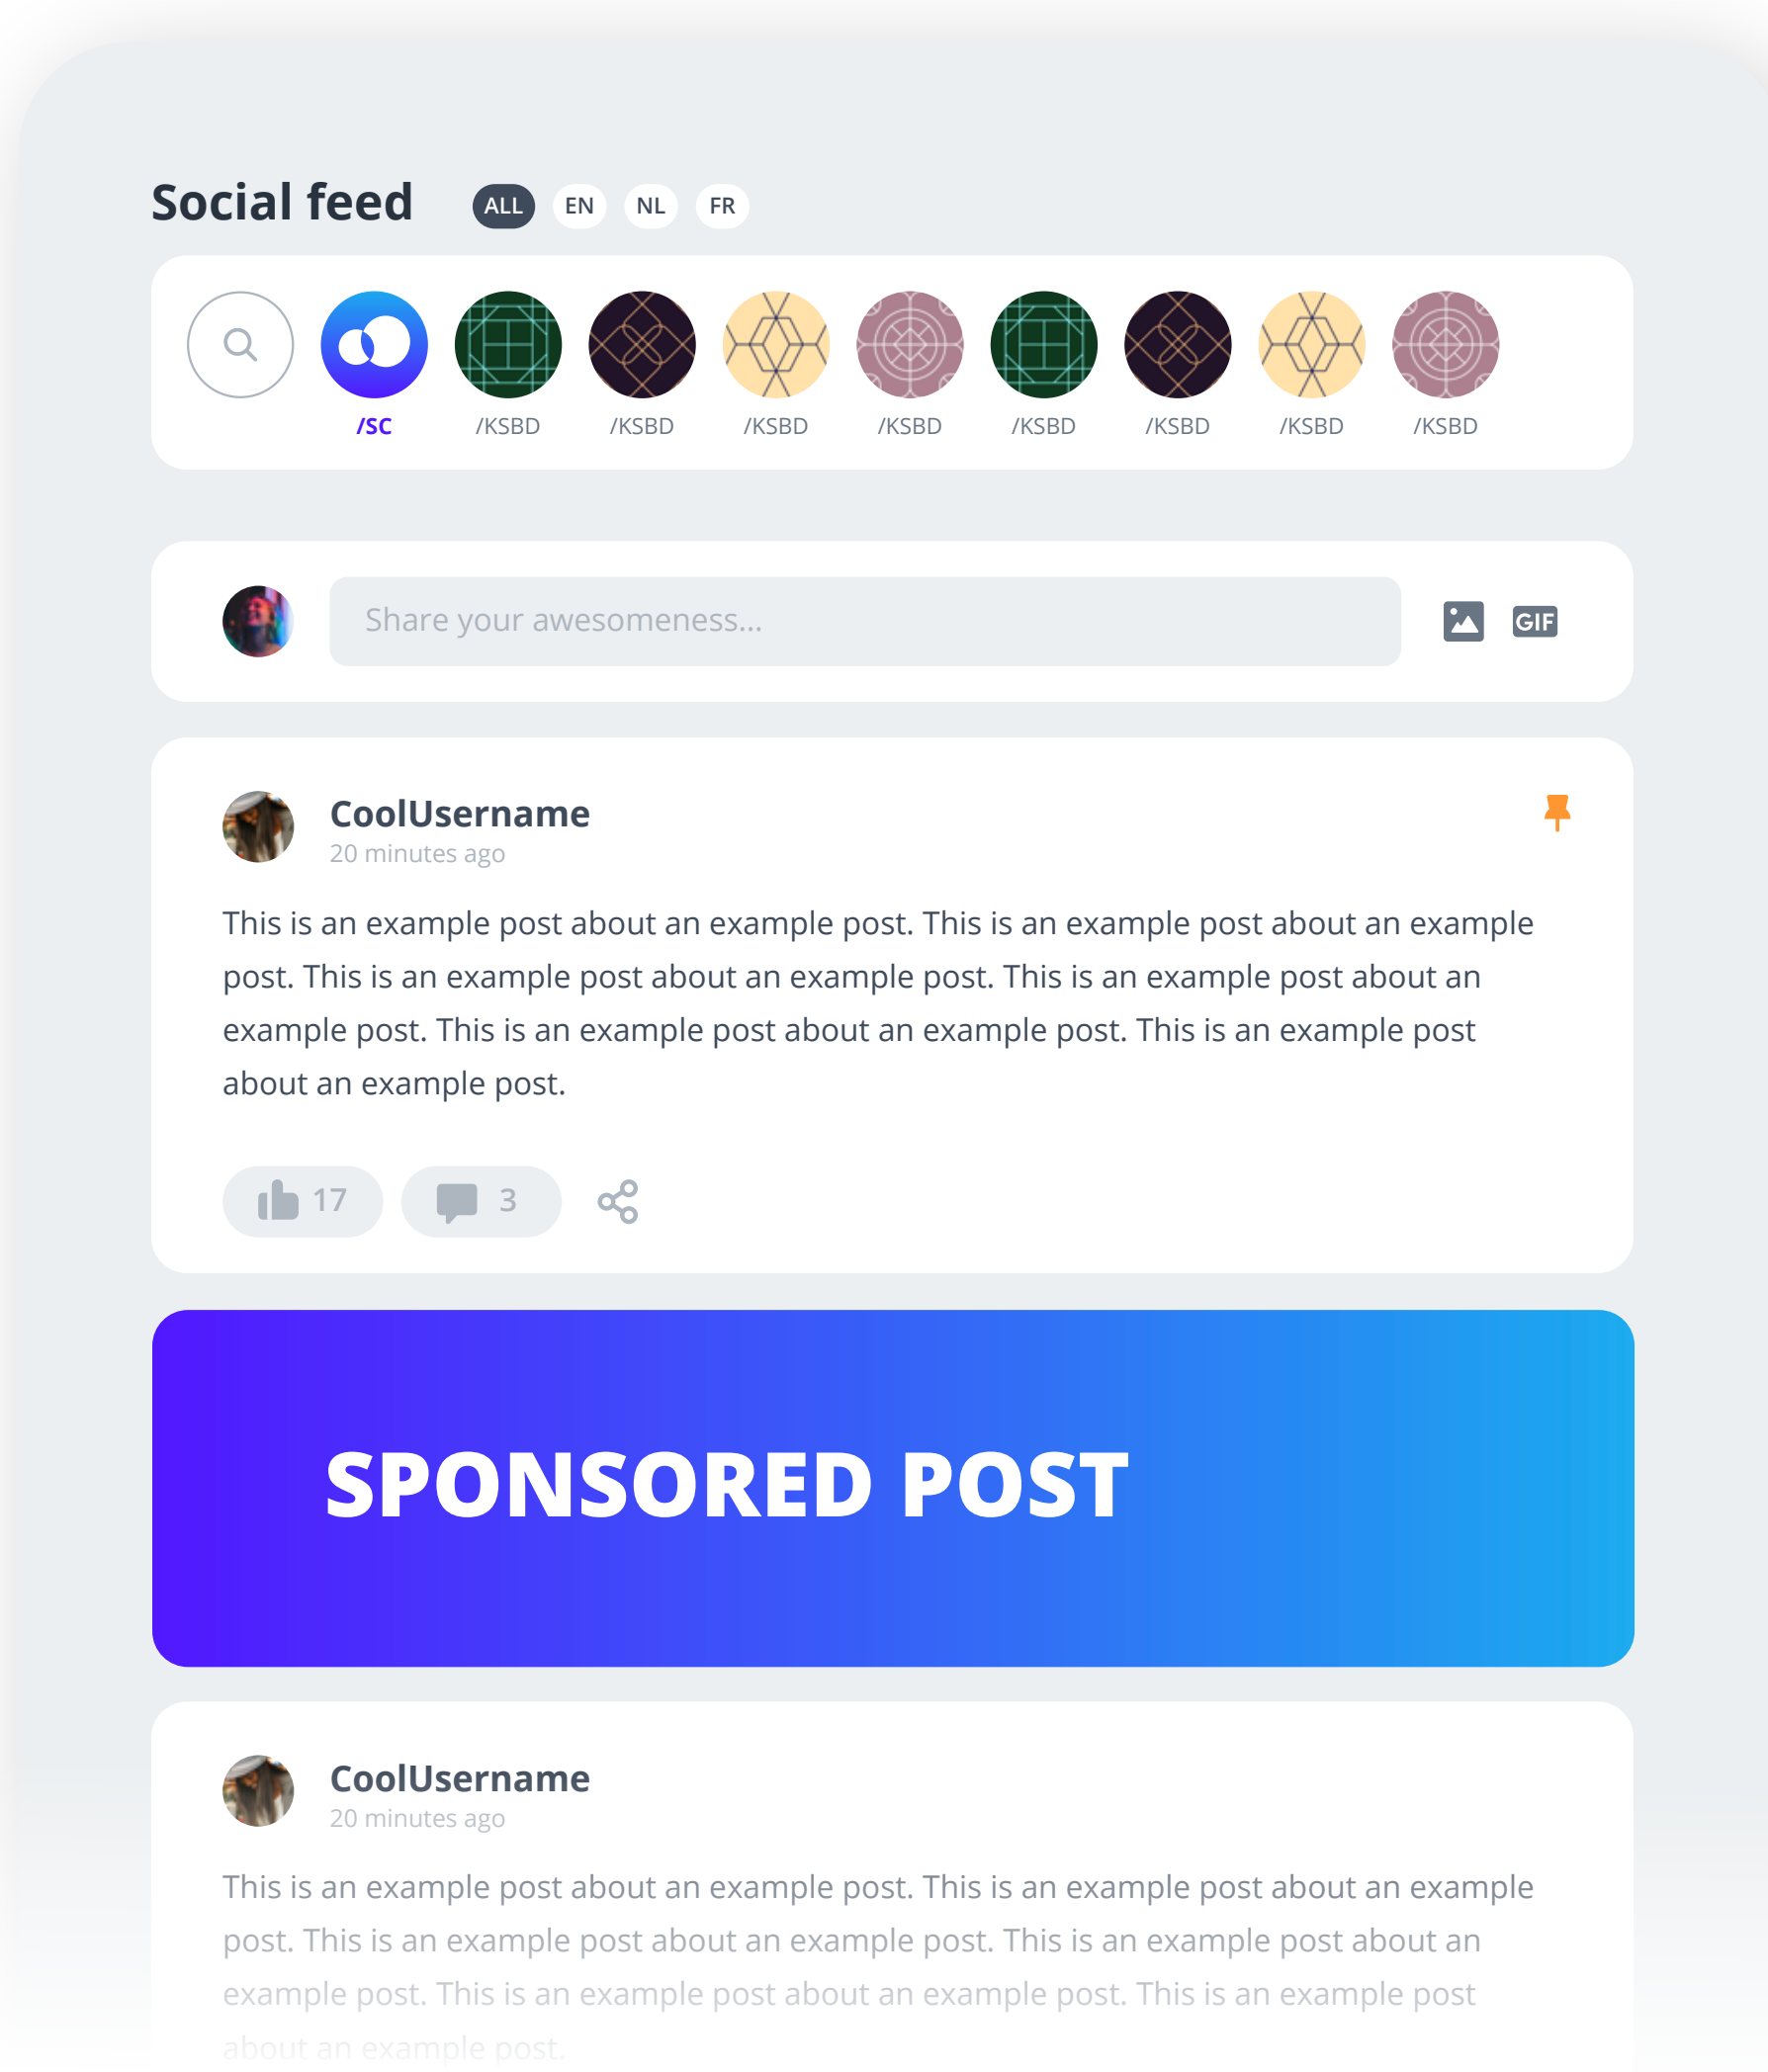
Social feed ALL EN NL FR

/SC /KSBD /KSBD /KSBD /KSBD /KSBD /KSBD /KSBD /KSBD

Share your awesomeness...

GIF

CoolUsername
20 minutes ago

This is an example post about an example post. This is an example post about an example post. This is an example post about an example post. This is an example post about an example post. This is an example post about an example post. This is an example post about an example post.

17 3

SPONSORED POST

CoolUsername
20 minutes ago

This is an example post about an example post. This is an example post about an example post. This is an example post about an example post. This is an example post about an example post. This is an example post about an example post. This is an example post about an example post.